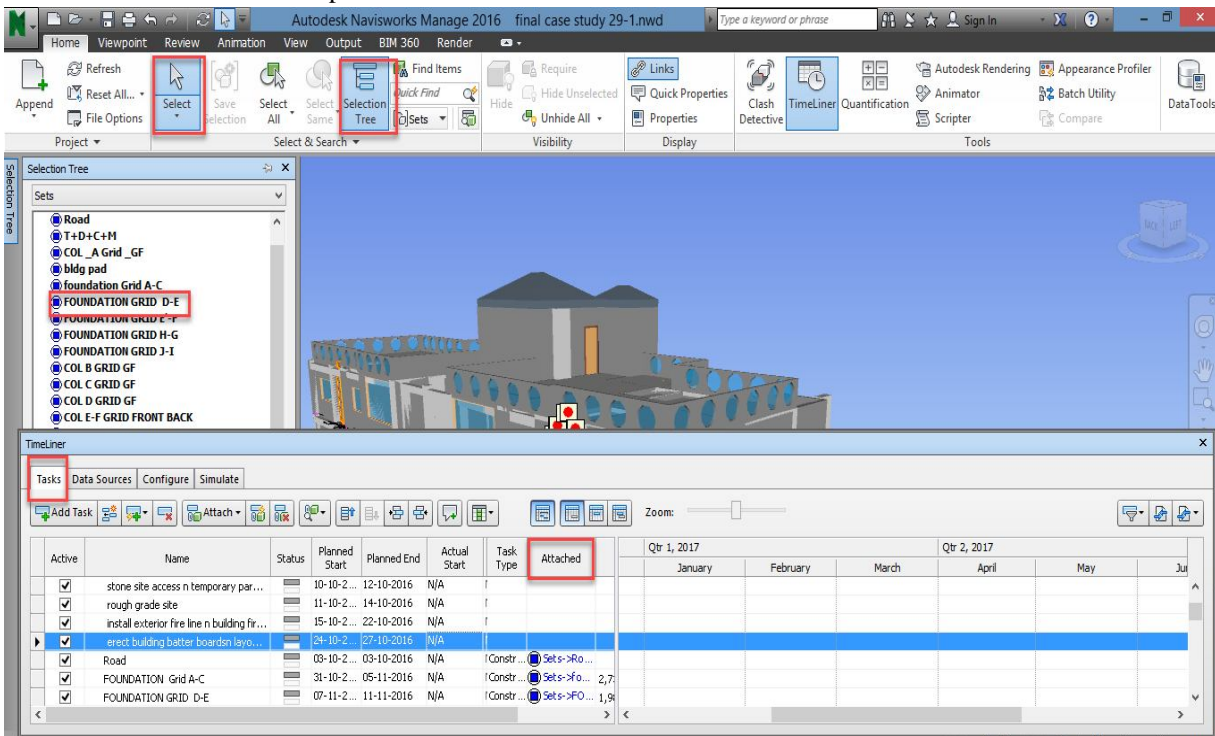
Autodesk Navisworks Manage 2016 final case study 29-1.nwd

Type a keyword or phrase

Sign In

Home Viewpoint Review Animation View Output BIM 360 Render

Append
Refresh
Reset All...
File Options
Project

Select
Save Selection
Select All
Select Same
Selection Tree
Find Items
Quick Find
Sets
Select & Search

Hide
Require
Hide Unselected
Unhide All
Visibility

Links
Quick Properties
Properties
Display

Clash Detective
TimeLiner
Quantification
Autodesk Rendering
Animator
Scripter
Appearance Profiler
Batch Utility
Compare
DataTools
Tools

Selection Tree

Selection Tree

Sets

Road
T+D+C+M
COL _A Grid _GF
bldg pad
foundation Grid A-C
FOUNDATION GRID D-E
FOUNDATION GRID E-F
FOUNDATION GRID H-G
FOUNDATION GRID J-I
COL B GRID GF
COL C GRID GF
COL D GRID GF
COL E-F GRID FRONT BACK

TimeLiner

Tasks Data Sources Configure Simulate

Add Task Attach Zoom:

| | Active | Name | Status | Planned Start | Planned End | Actual Start | Task Type | Attached |
|---|---|---|---|---|---|---|---|---|
| | ✓ | stone site access n temporary par... | | 10-10-2... | 12-10-2016 | N/A | | |
| | ✓ | rough grade site | | 11-10-2... | 14-10-2016 | N/A | | |
| | ✓ | install exterior fire line n building fir... | | 15-10-2... | 22-10-2016 | N/A | | |
| ▸ | ✓ | erect building batter boardsn layo... | | 24-10-2... | 27-10-2016 | N/A | | |
| | ✓ | Road | | 03-10-2... | 03-10-2016 | N/A | Constr... | Sets->Ro... |
| | ✓ | FOUNDATION Grid A-C | | 31-10-2... | 05-11-2016 | N/A | Constr... | Sets->Fo... 2,7 |
| | ✓ | FOUNDATION GRID D-E | | 07-11-2... | 11-11-2016 | N/A | Constr... | Sets->FO... 1,9 |

Qtr 1, 2017
January February March
Qtr 2, 2017
April May Ju